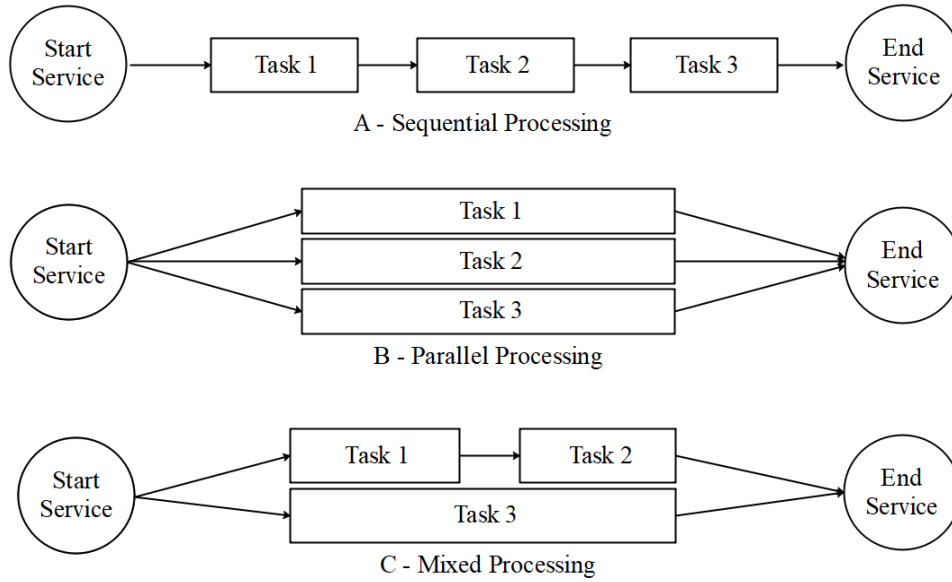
Start Service

Task 1

Task 2

Task 3

End Service

A - Sequential Processing

Start Service

Task 1

Task 2

Task 3

End Service

B - Parallel Processing

Start Service

Task 1

Task 2

Task 3

End Service

C - Mixed Processing